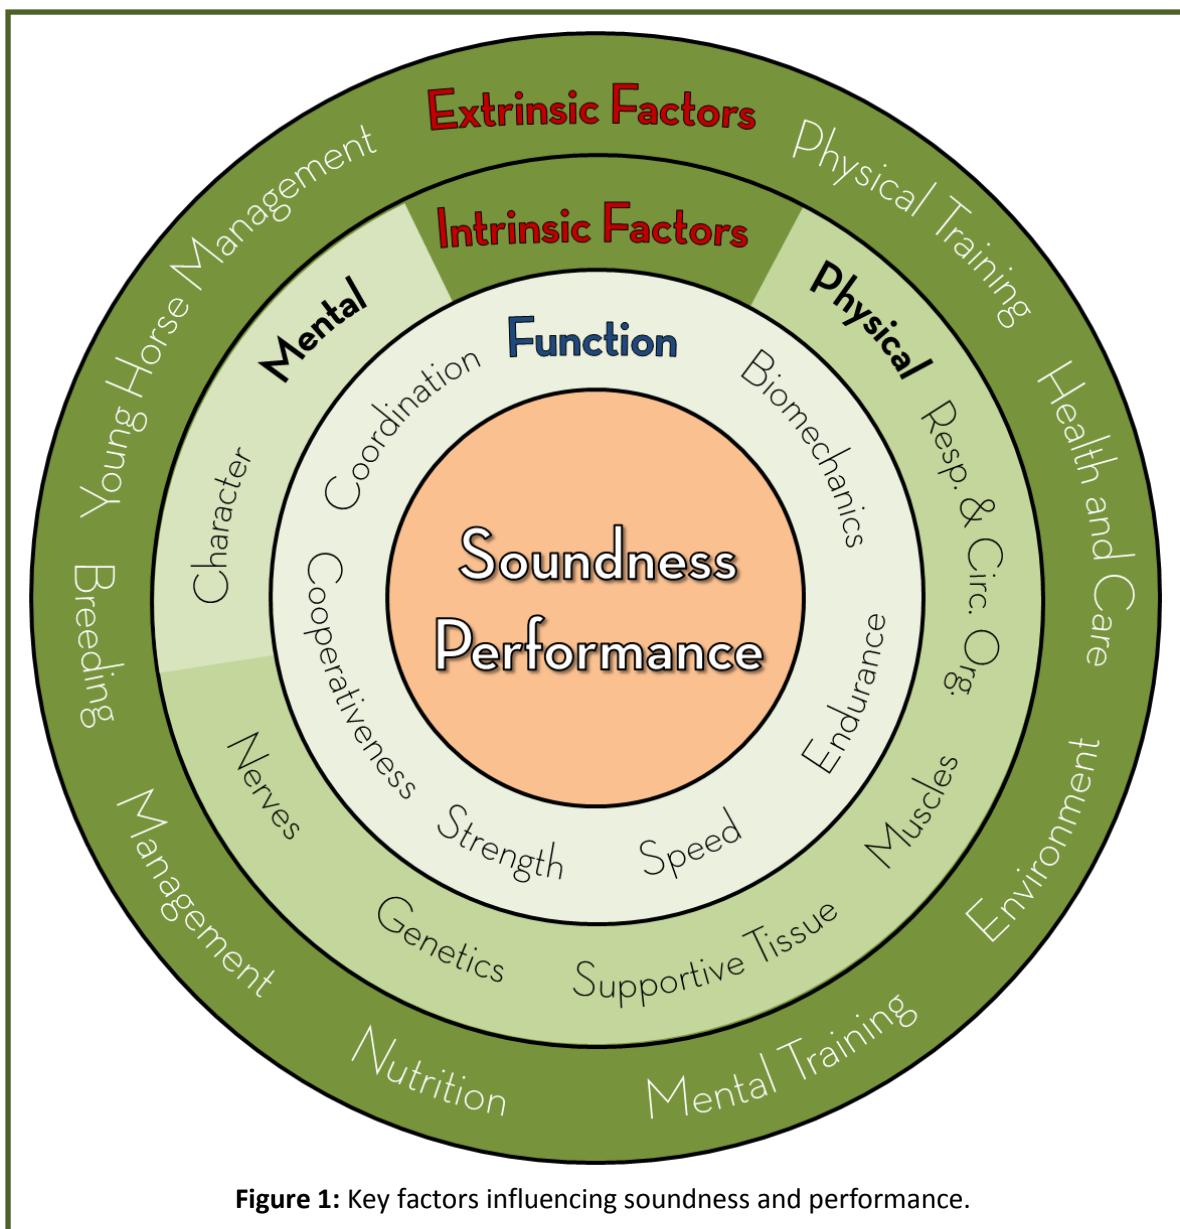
Extrinsic Factors

Physical Training

Health and Care

Environment

Mental Training

Nutrition

Management

Breeding

Young Horse Management

Intrinsic Factors

Mental

Physical

Character

Resp. & Circ. Org.

Muscles

Supportive Tissue

Genetics

Nerves

Function

Coordination

Biomechanics

Endurance

Speed

Strength

Cooperativeness

Soundness
Performance

**Figure 1:** Key factors influencing soundness and performance.